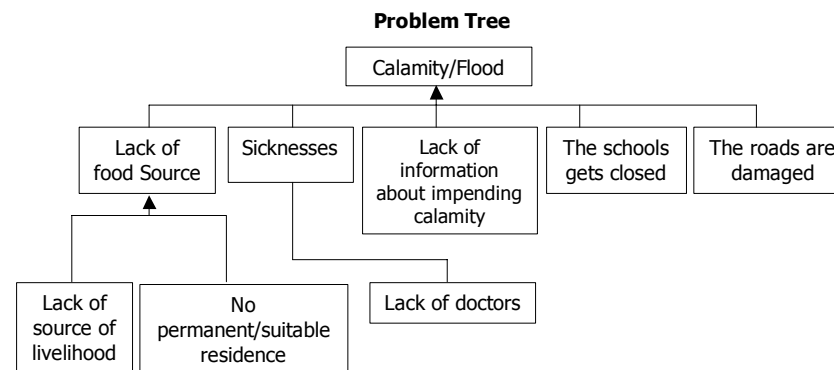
**Problem Tree**

Calamity/Flood

Lack of food Source

Sicknesses

Lack of information about impending calamity

The schools gets closed

The roads are damaged

Lack of source of livelihood

No permanent/suitable residence

Lack of doctors